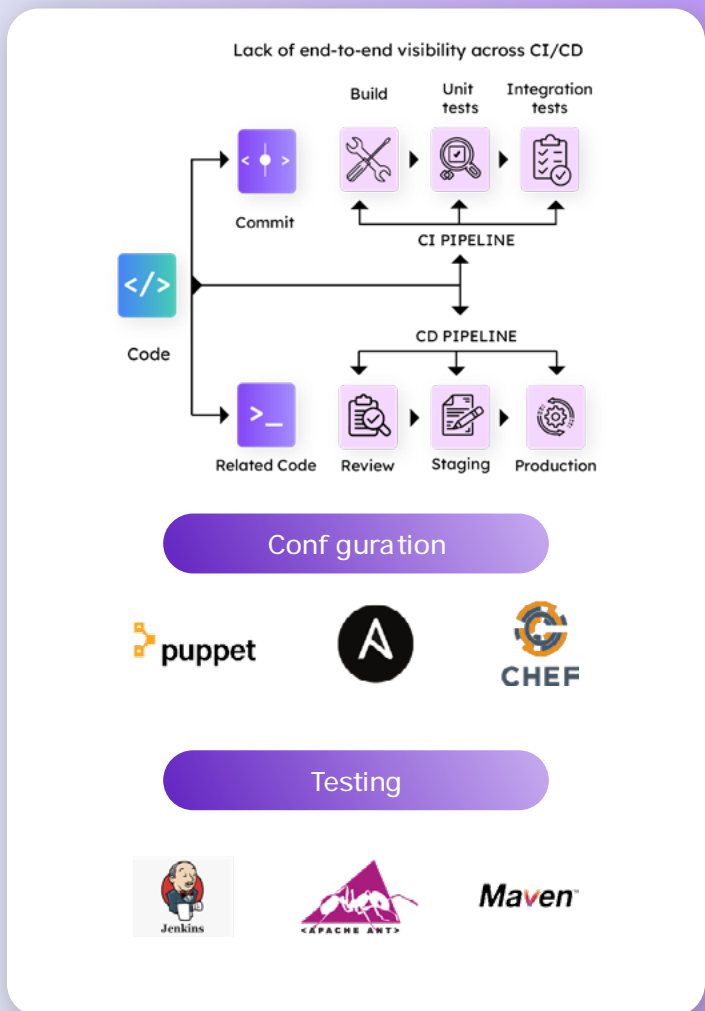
Lack of end-to-end visibility across CI/CD

Build

Unit tests

Integration tests

Commit

CI PIPELINE

Code

CD PIPELINE

Related Code

Review

Staging

Production

Conf guration

puppet

CHEF

Testing

Jenkins

APACHE ANT

Maven